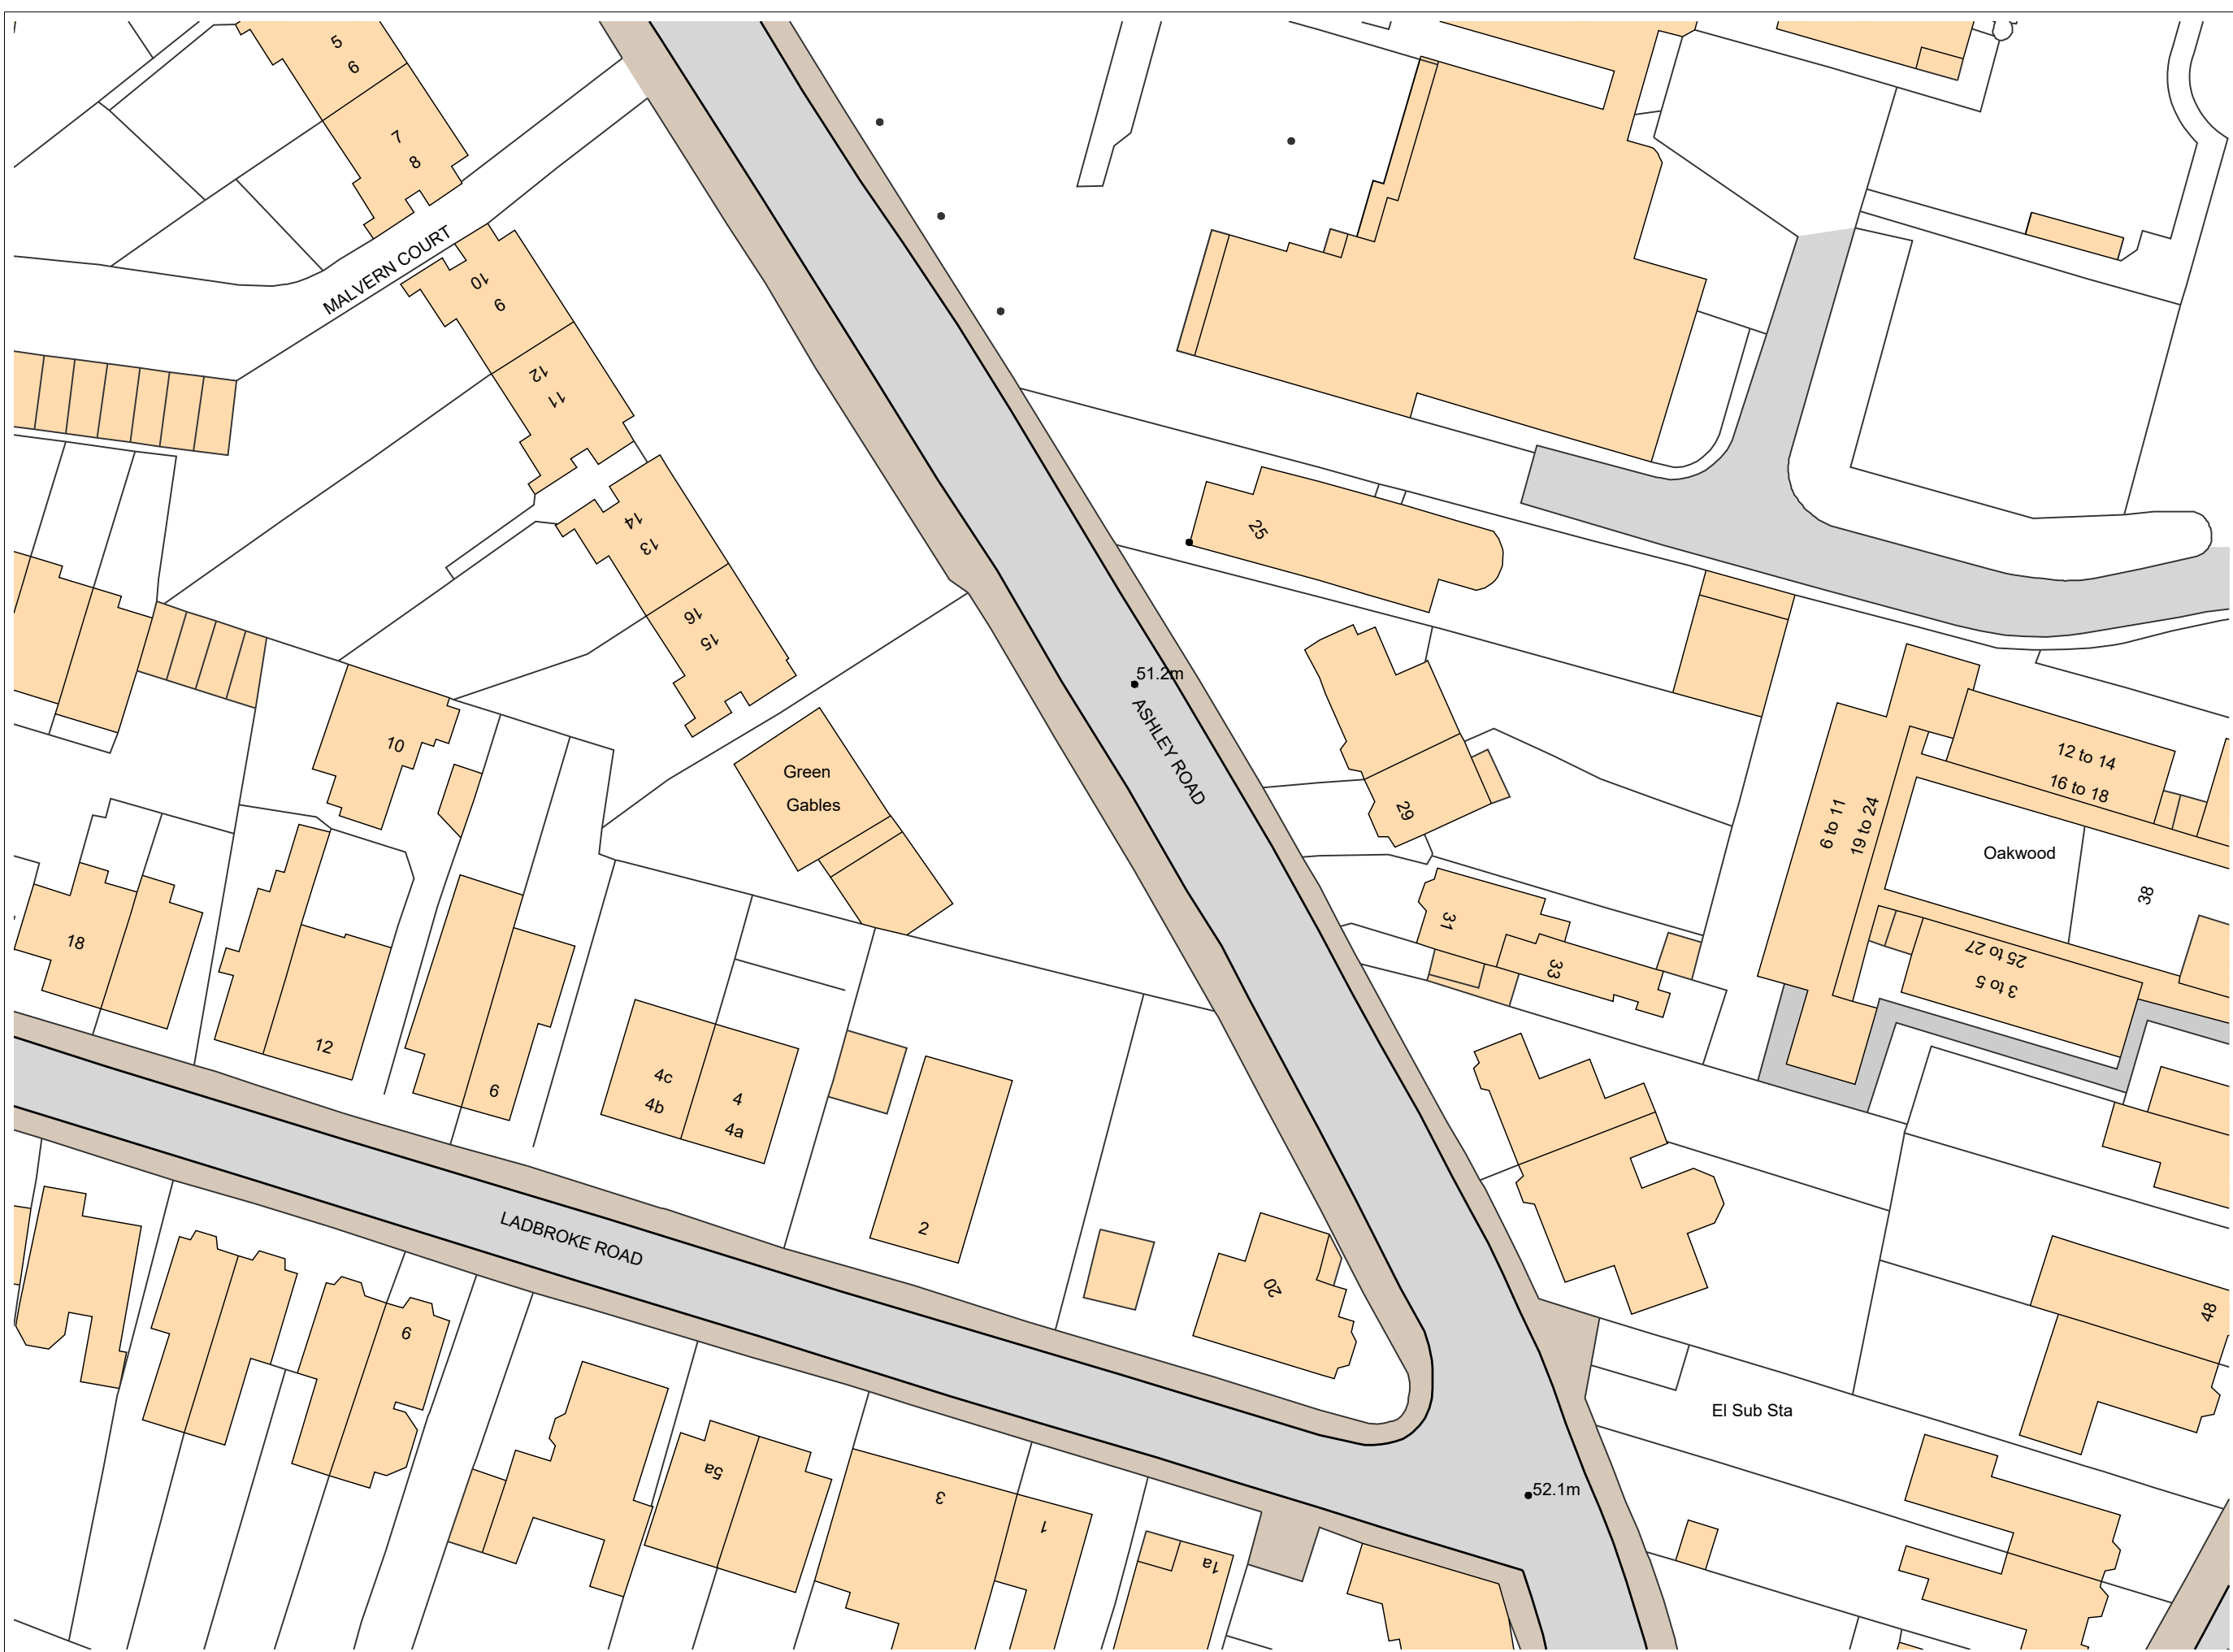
5
6
7
8
MALVERN COURT
10
9
12
11
14
13
16
15
25
51.2m
ASHLEY ROAD
Green Gables
10
29
12 to 14
16 to 18
6 to 11
19 to 24
Oakwood
38
31
33
25 to 27
3 to 5
18
12
6
4c
4b
4
4a
2
20
LADBROKE ROAD
48
El Sub Sta
6
5a
3
1
1a
52.1m